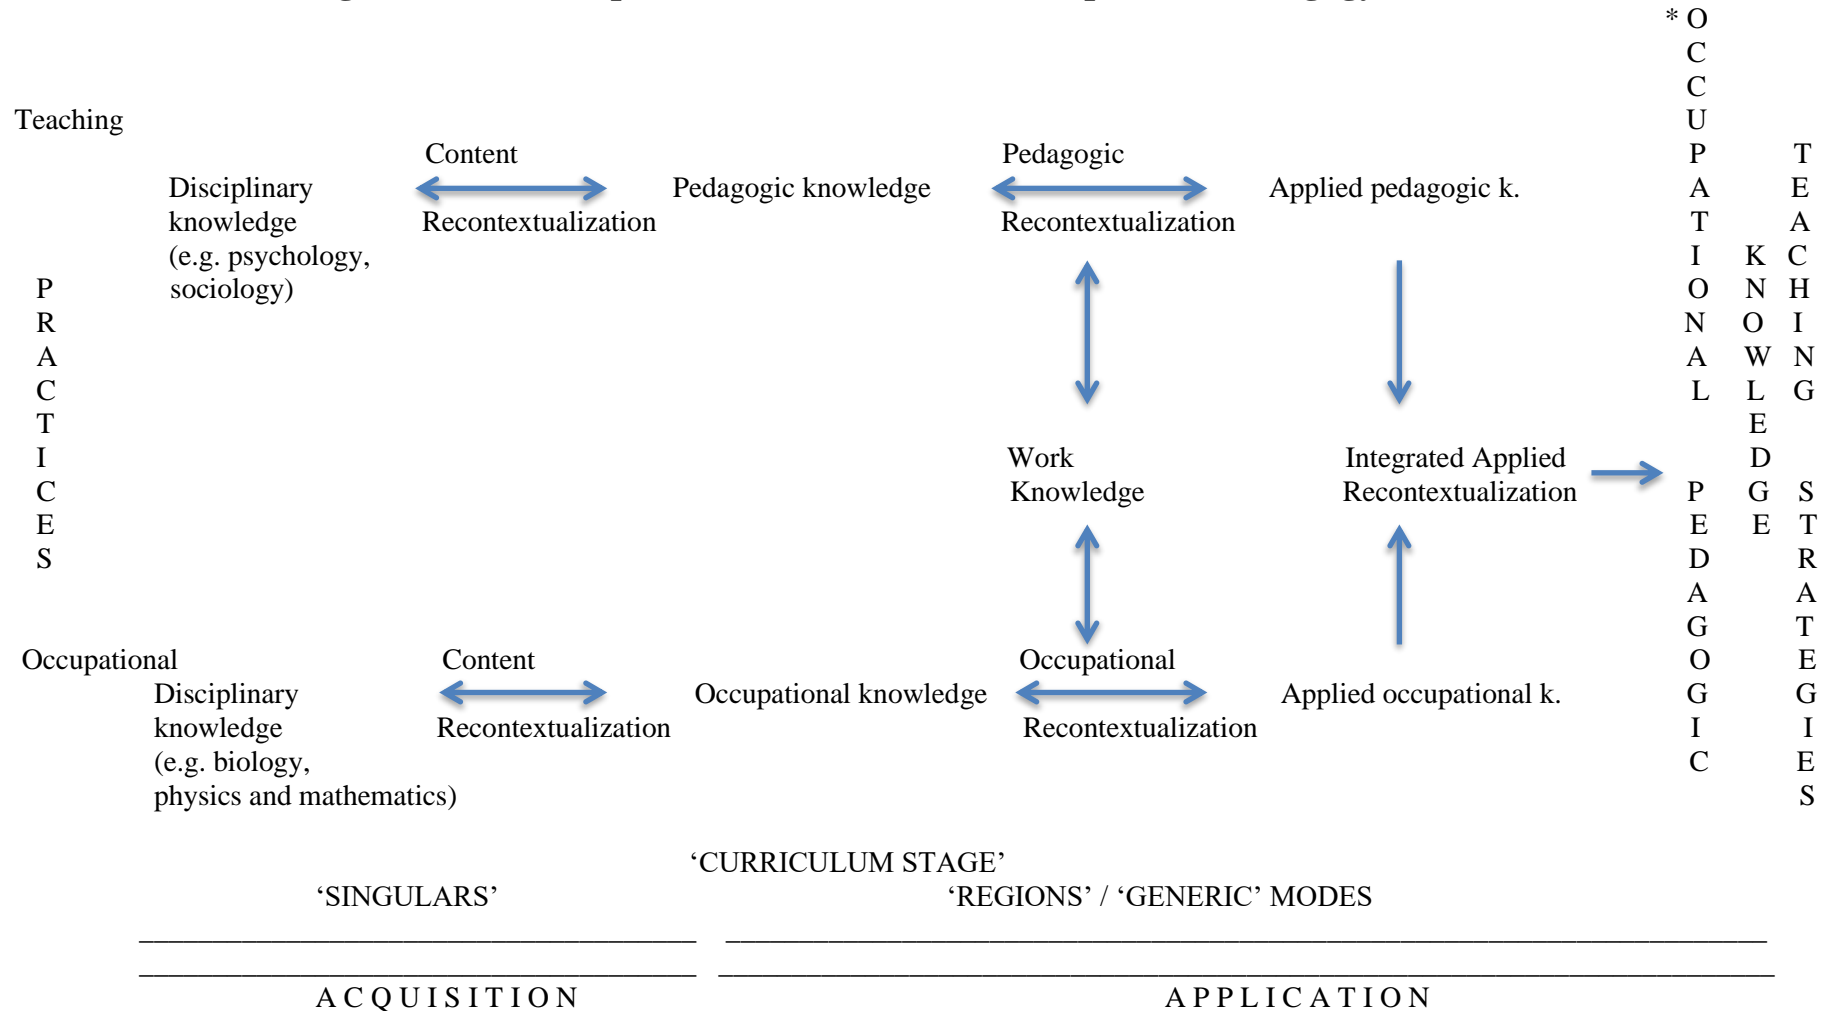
*OCCUPATIONAL PEDAGOGIC

KNOWLEDGE

TEACHING STRATEGIES

Teaching

PRACTICES

Disciplinary knowledge (e.g. psychology, sociology)

Content Recontextualization

Pedagogic knowledge

Pedagogic Recontextualization

Applied pedagogic k.

Work Knowledge

Integrated Applied Recontextualization

Occupational

Disciplinary knowledge (e.g. biology, physics and mathematics)

Content Recontextualization

Occupational knowledge

Occupational Recontextualization

Applied occupational k.

'CURRICULUM STAGE'

'SINGULARS'

'REGIONS' / 'GENERIC' MODES

ACQUISITION

APPLICATION